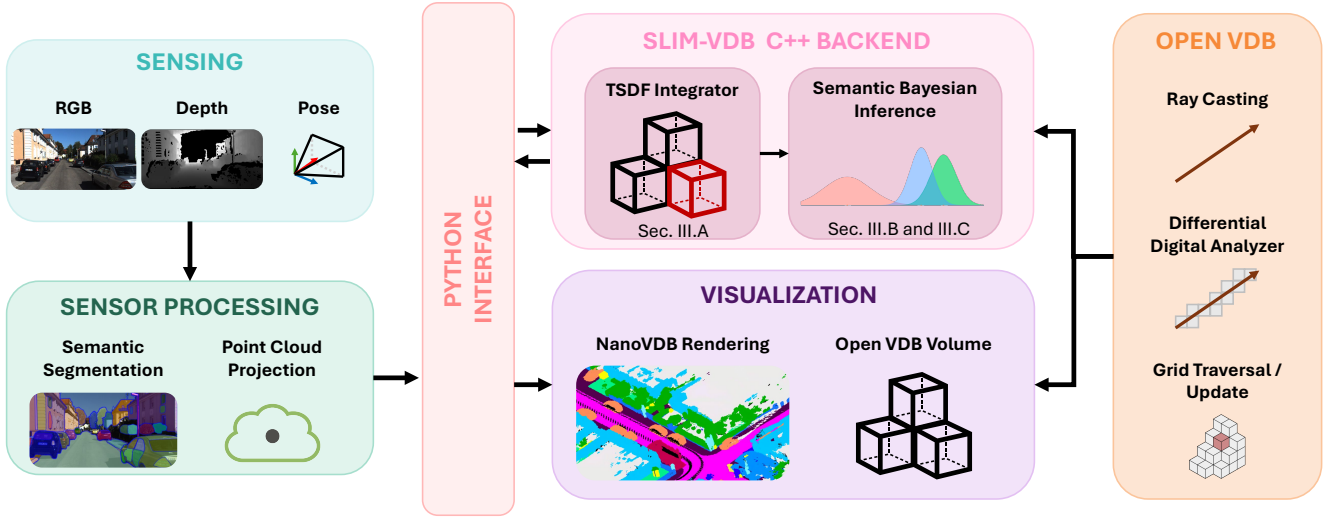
SENSING

RGB

Depth

Pose

SENSOR PROCESSING

Semantic Segmentation

Point Cloud Projection

PYTHON INTERFACE

SLIM-VDB C++ BACKEND

TSDF Integrator

Sec. III.A

Semantic Bayesian Inference

Sec. III.B and III.C

VISUALIZATION

NanoVDB Rendering

Open VDB Volume

OPEN VDB

Ray Casting

Differential Digital Analyzer

Grid Traversal / Update